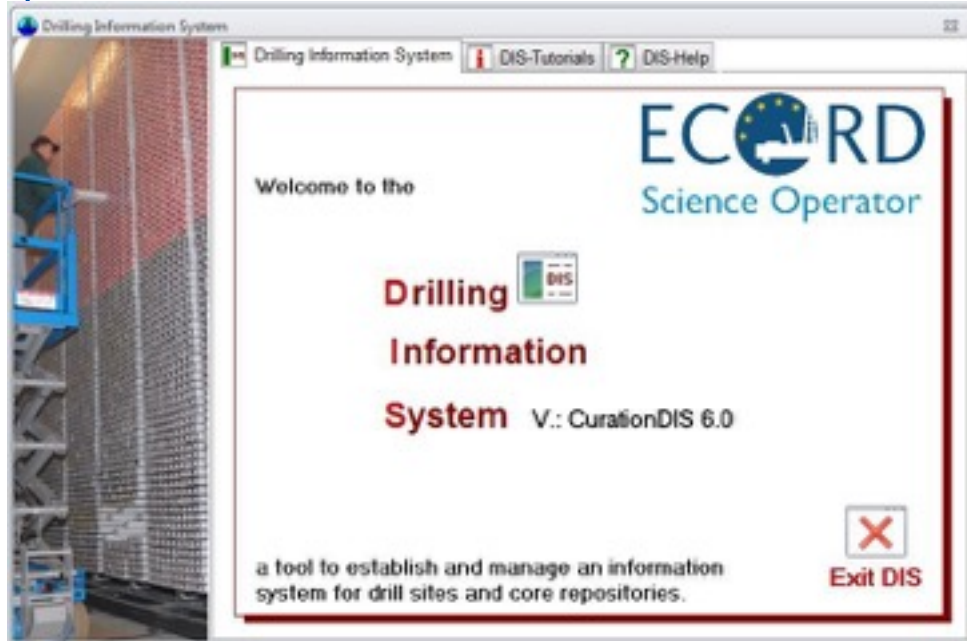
Drilling Information System

Drilling Information System | DIS-Tutorials | DIS-Help

ECORD
Science Operator

Welcome to the

Drilling
DIS
Information
System V.: CurationDIS 6.0

a tool to establish and manage an information system for drill sites and core repositories.

Exit DIS